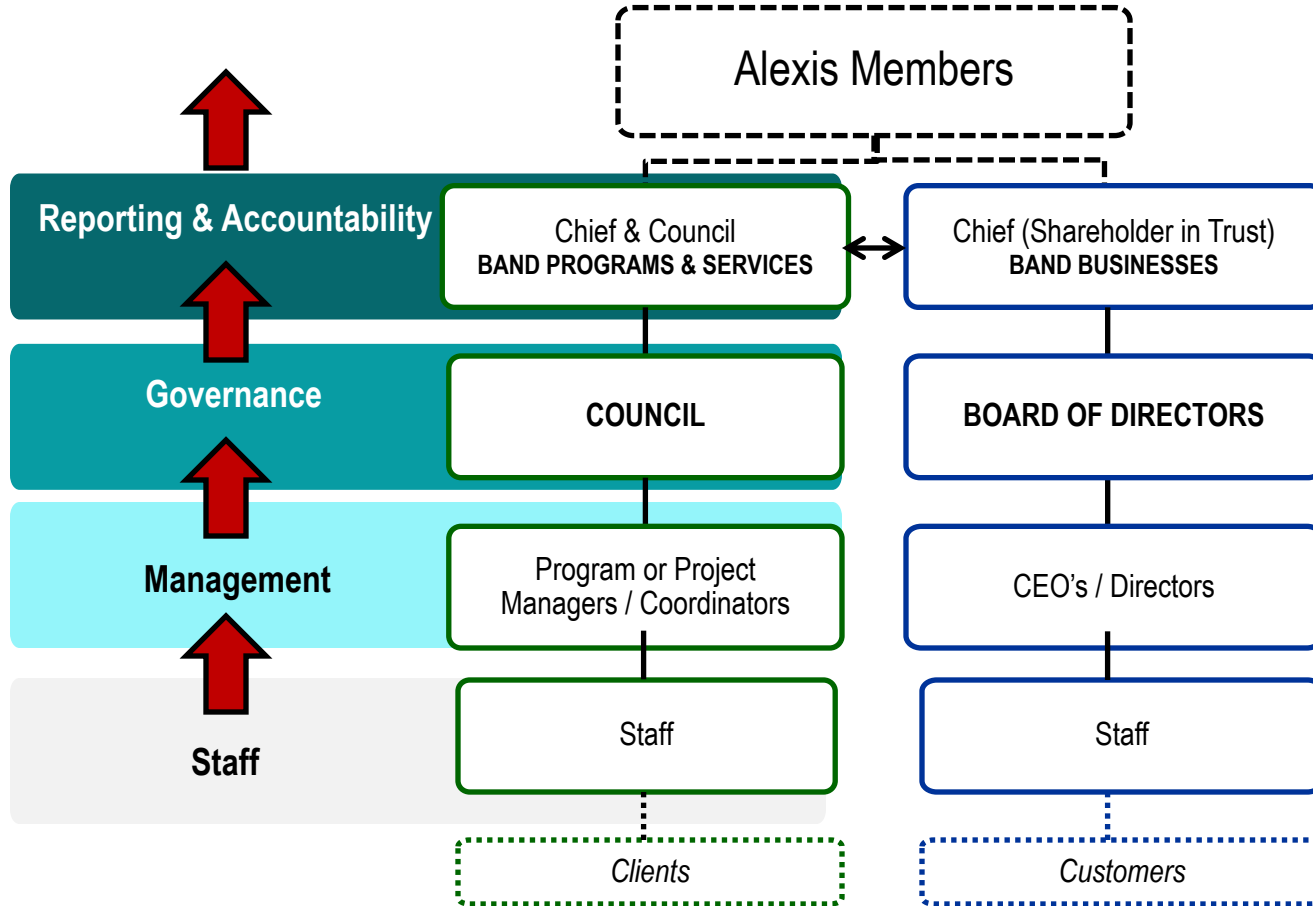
Alexis Members

Reporting & Accountability

Chief & Council
BAND PROGRAMS & SERVICES

Chief (Shareholder in Trust)
BAND BUSINESSES

Governance

COUNCIL

BOARD OF DIRECTORS

Management

Program or Project Managers / Coordinators

CEO's / Directors

Staff

Staff

Staff

Clients

Customers